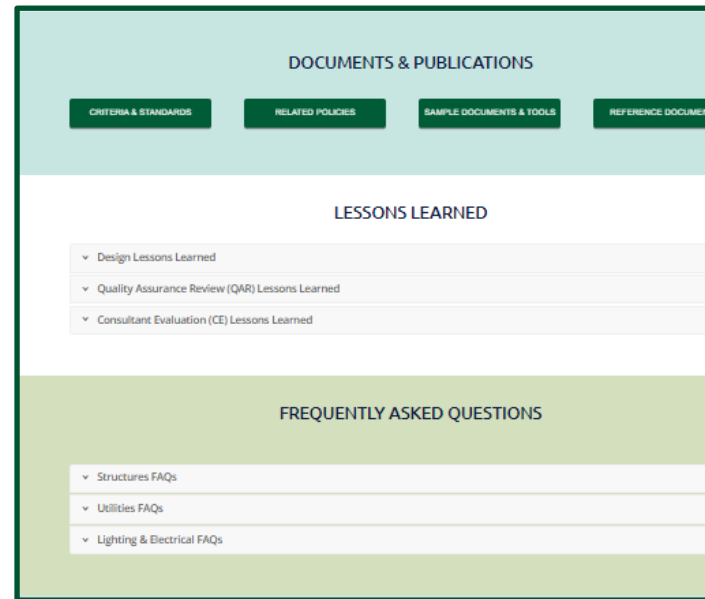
DOCUMENTS & PUBLICATIONS

CRITERIA & STANDARDS

RELATED POLICIES

SAMPLE DOCUMENTS & TOOLS

REFERENCE DOCUME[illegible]

LESSONS LEARNED

Design Lessons Learned

Quality Assurance Review (QAR) Lessons Learned

Consultant Evaluation (CE) Lessons Learned

FREQUENTLY ASKED QUESTIONS

Structures FAQs

Utilities FAQs

Lighting & Electrical FAQs